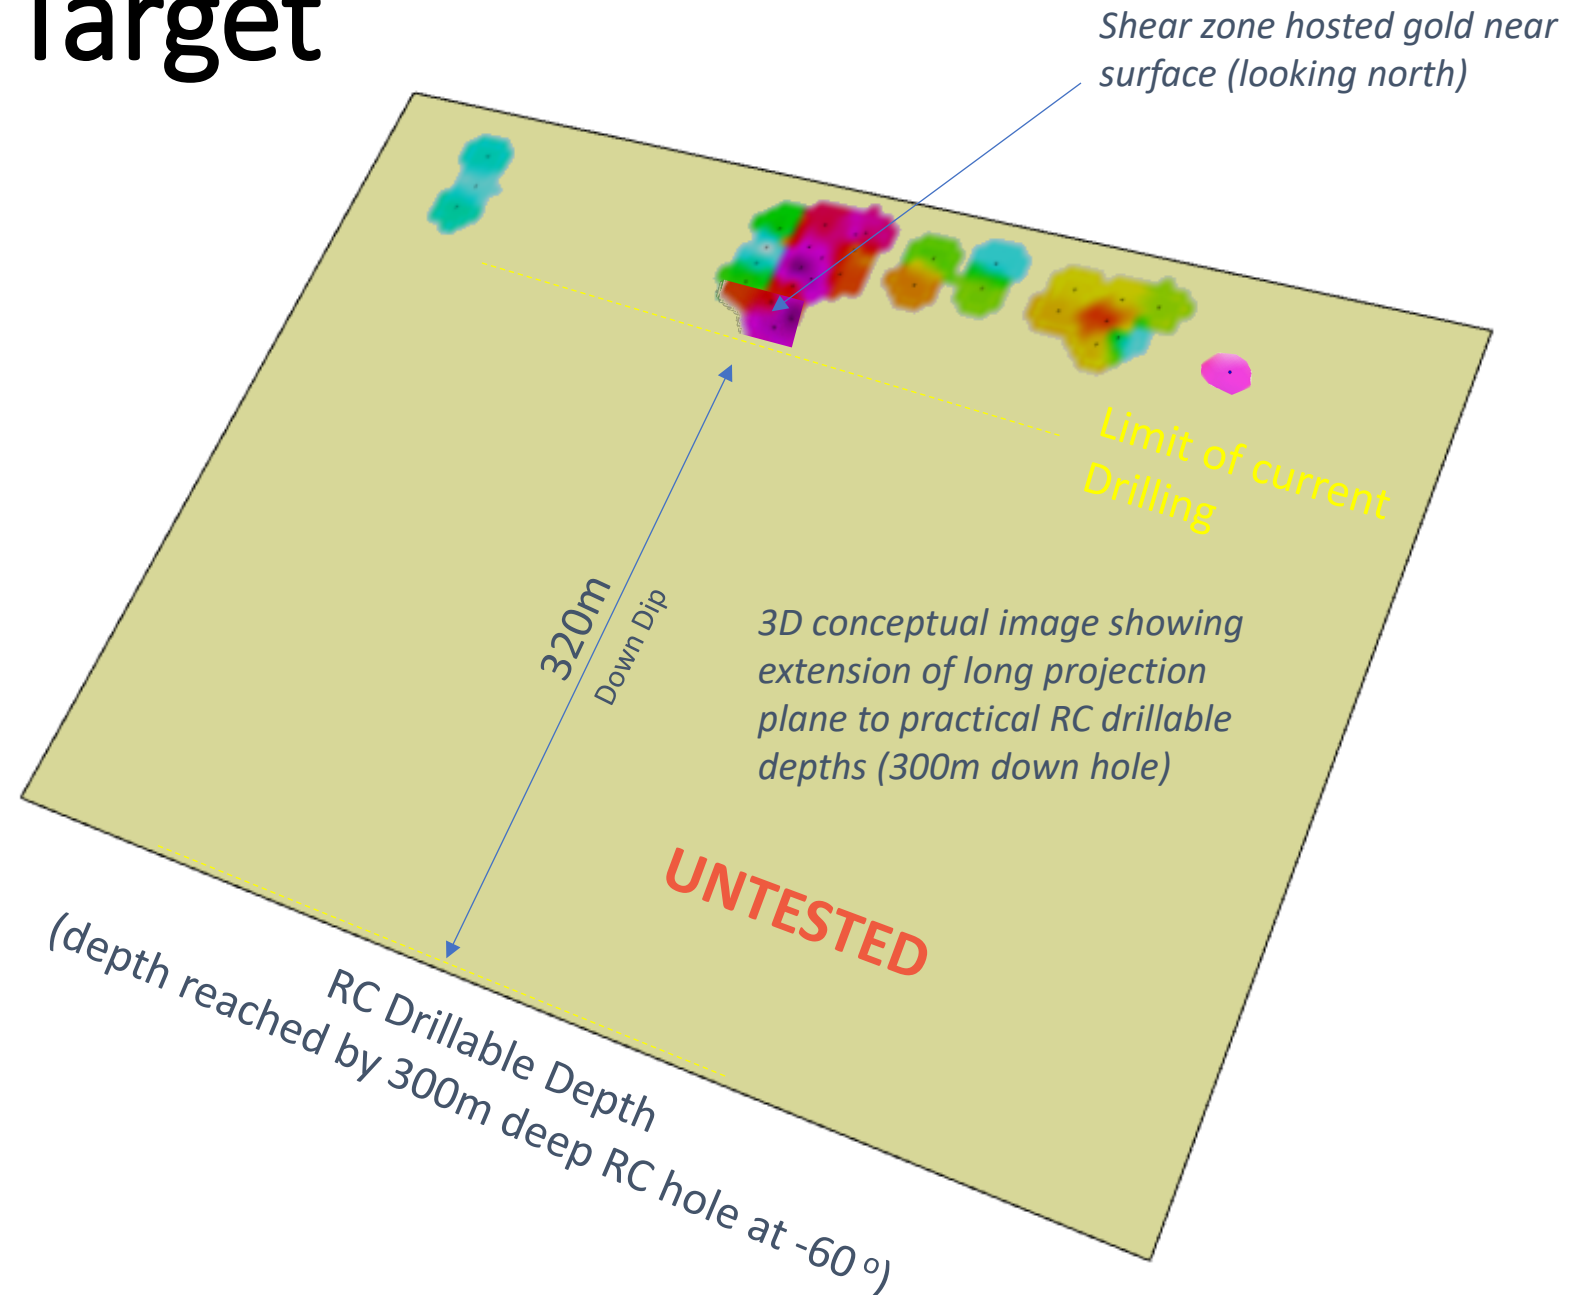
Target

Shear zone hosted gold near surface (looking north)

Limit of current Drilling

320m
Down Dip

3D conceptual image showing extension of long projection plane to practical RC drillable depths (300m down hole)

UNTESTED

RC Drillable Depth
(depth reached by 300m deep RC hole at -60 $^o$)